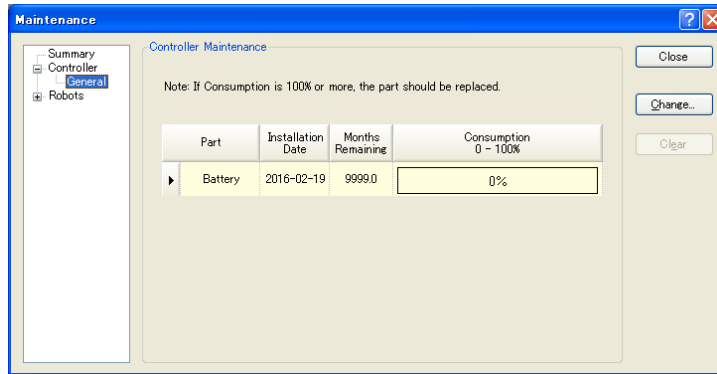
Maintenance

Summary
Controller
General
Robots

Controller Maintenance

Note: If Consumption is 100% or more, the part should be replaced.

| | Part | Installation Date | Months Remaining | Consumption 0 - 100% |
|---|---|---|---|---|
| ▸ | Battery | 2016-02-19 | 9999.0 | 0% |

Close

Change...

Clear